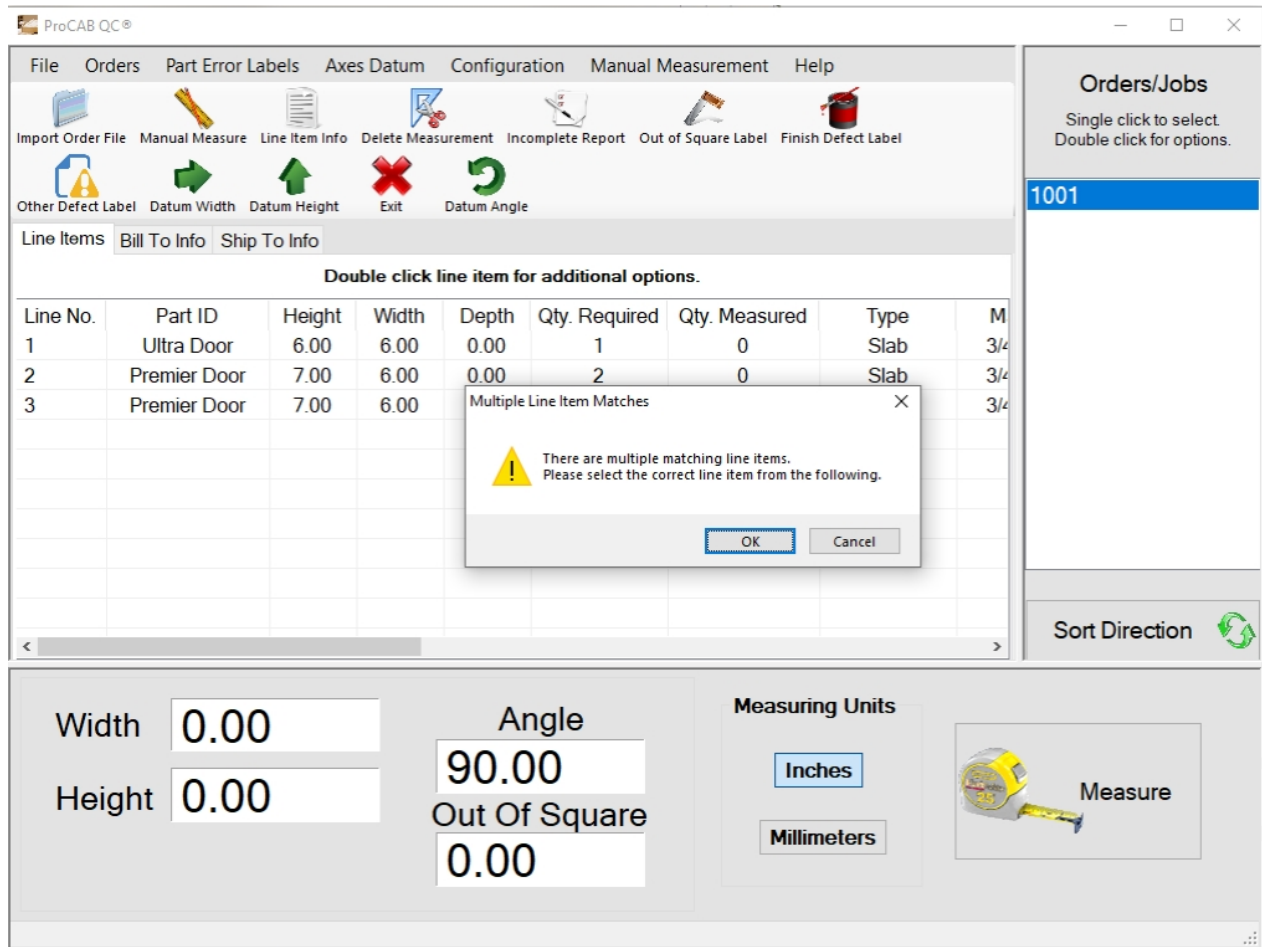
ProCAB QC®

File Orders Part Error Labels Axes Datum Configuration Manual Measurement Help

Import Order File Manual Measure Line Item Info Delete Measurement Incomplete Report Out of Square Label Finish Defect Label

Other Defect Label Datum Width Datum Height Exit Datum Angle

Line Items Bill To Info Ship To Info

Double click line item for additional options.

| Line No. | Part ID | Height | Width | Depth | Qty. Required | Qty. Measured | Type | M |
|---|---|---|---|---|---|---|---|---|
| 1 | Ultra Door | 6.00 | 6.00 | 0.00 | 1 | 0 | Slab | 3/4 |
| 2 | Premier Door | 7.00 | 6.00 | 0.00 | 2 | 0 | Slab | 3/4 |
| 3 | Premier Door | 7.00 | 6.00 | | | | | 3/4 |

Multiple Line Item Matches

There are multiple matching line items.
Please select the correct line item from the following.

OK Cancel

Orders/Jobs

Single click to select.
Double click for options.

1001

Sort Direction

Width 0.00

Height 0.00

Angle
90.00

Out Of Square
0.00

Measuring Units

Inches

Millimeters

Measure